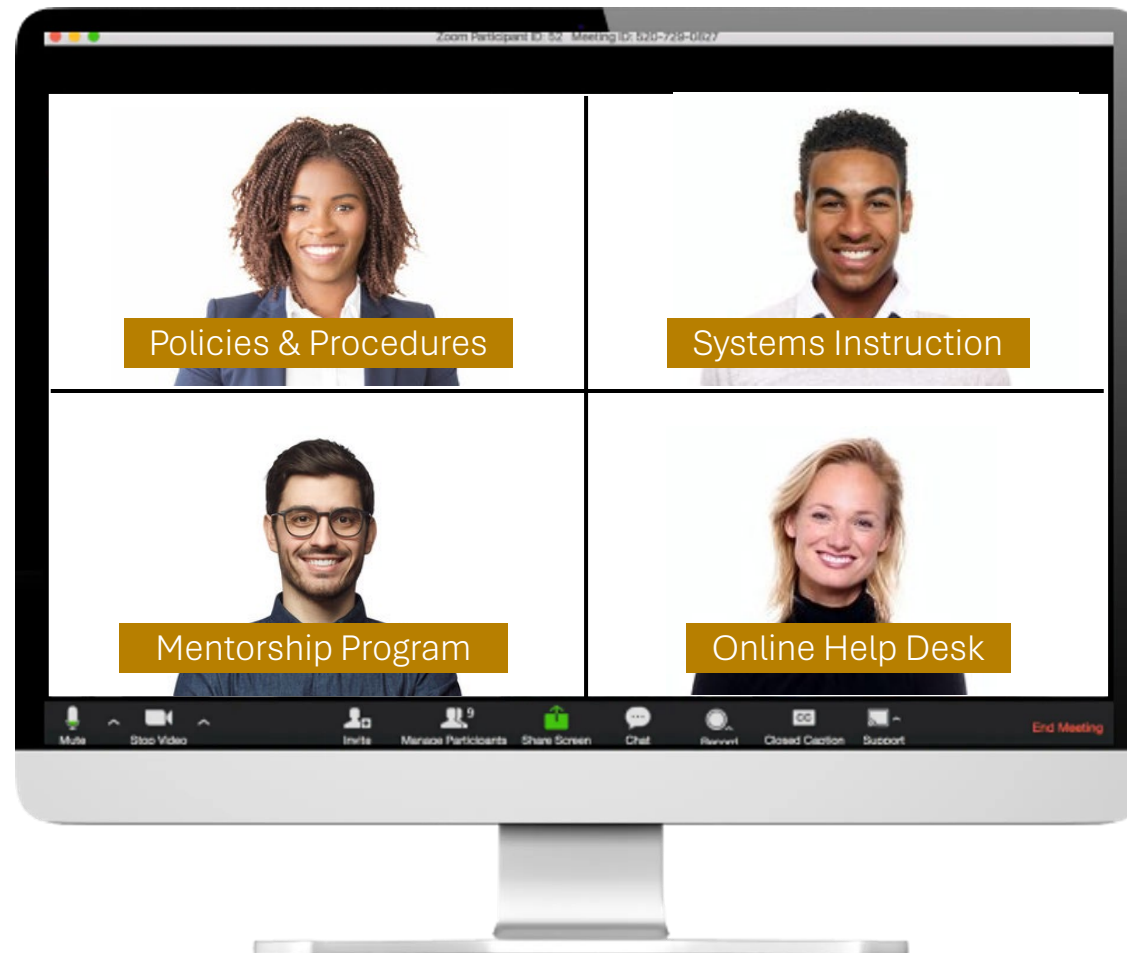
Zoom Participant ID: 52 Meeting ID: 520-729-0827

Policies & Procedures

Systems Instruction

Mentorship Program

Online Help Desk

Mute

Stop Video

Invite

9

Manage Participants

Share Screen

Chat

Record

Closed Caption

Support

End Meeting